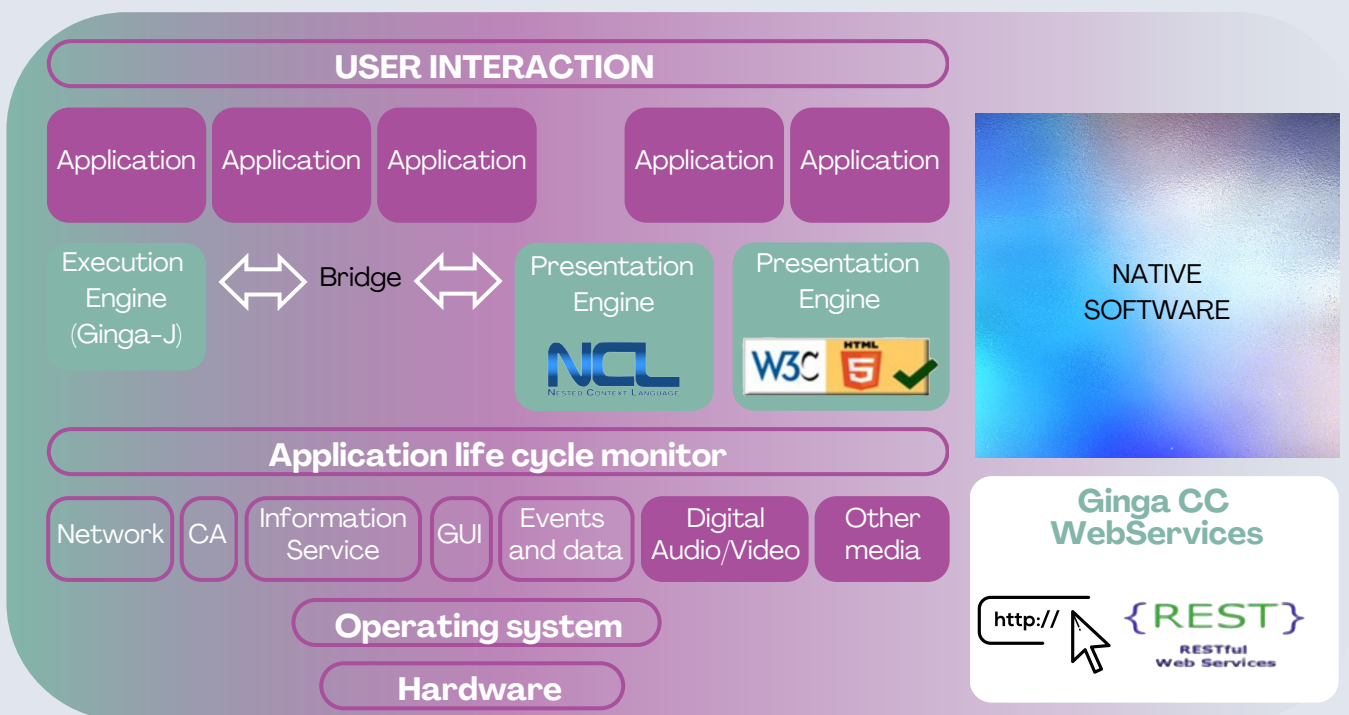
USER INTERACTION

Application

Application

Application

Application

Application

Execution Engine (Ginga-J)

Bridge

Presentation Engine

NCL

NESTED CONTEXT LANGUAGE

Presentation Engine

W3C

HTML

5

NATIVE SOFTWARE

Application life cycle monitor

Network

CA

Information Service

GUI

Events and data

Digital Audio/Video

Other media

Ginga CC WebServices

Operating system

Hardware

http://

{REST}

RESTful Web Services